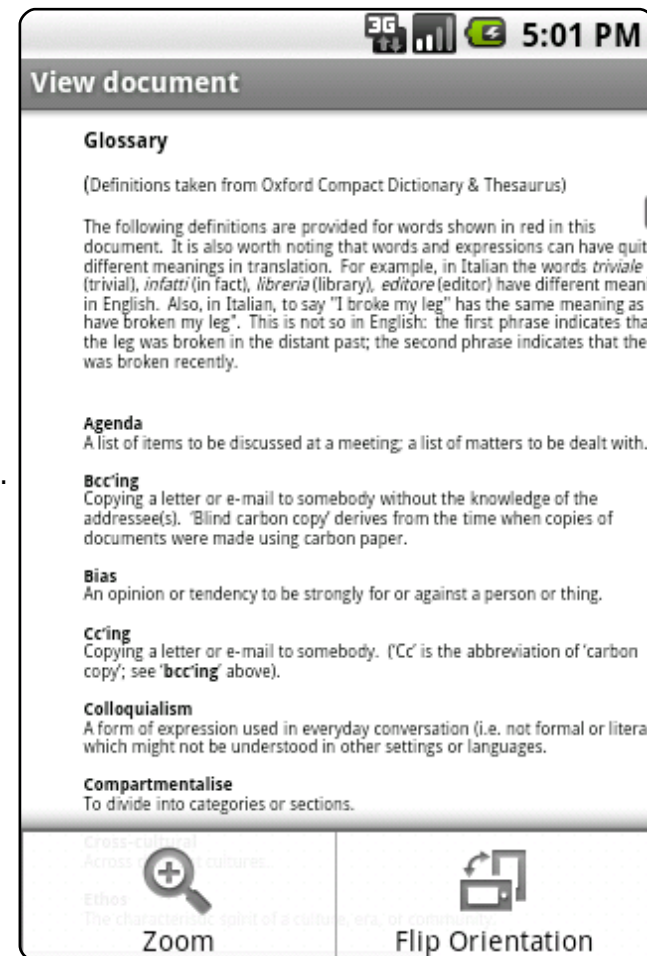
3G 5:01 PM

View document

Glossary

(Definitions taken from Oxford Compact Dictionary & Thesaurus)

The following definitions are provided for words shown in red in this document. It is also worth noting that words and expressions can have quit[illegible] different meanings in translation. For example, in Italian the words *triviale* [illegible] (trivial), *infatti* (in fact), *libreria* (library), *editore* (editor) have different meani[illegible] in English. Also, in Italian, to say "I broke my leg" has the same meaning as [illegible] have broken my leg". This is not so in English: the first phrase indicates tha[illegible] the leg was broken in the distant past; the second phrase indicates that the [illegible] was broken recently.

Agenda
A list of items to be discussed at a meeting; a list of matters to be dealt with.

Bcc'ing
Copying a letter or e-mail to somebody without the knowledge of the addressee(s). 'Blind carbon copy' derives from the time when copies of documents were made using carbon paper.

Bias
An opinion or tendency to be strongly for or against a person or thing.

Cc'ing
Copying a letter or e-mail to somebody. ('Cc' is the abbreviation of 'carbon copy'; see '**bcc'ing**' above).

Colloquialism
A form of expression used in everyday conversation (i.e. not formal or litera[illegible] which might not be understood in other settings or languages.

Compartmentalise
To divide into categories or sections.

Cross-cultural
Across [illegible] cultures.

Ethos
The characteristic spirit of a culture, era, or community.

Zoom

Flip Orientation